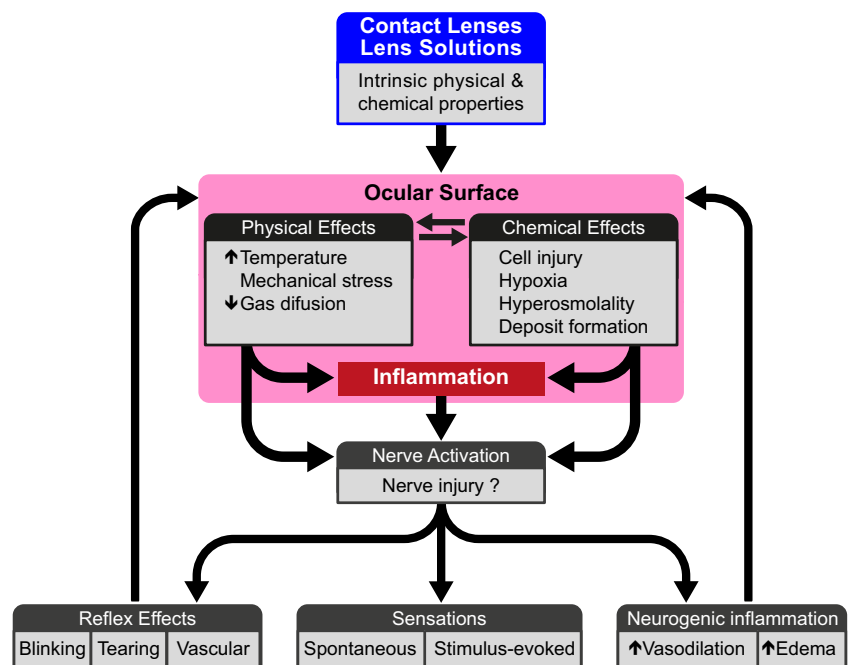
Contact Lenses
Lens Solutions

Intrinsic physical & chemical properties

Ocular Surface

Physical Effects

↑Temperature
Mechanical stress
↓Gas difusion

Chemical Effects

Cell injury
Hypoxia
Hyperosmolality
Deposit formation

Inflammation

Nerve Activation

Nerve injury ?

Reflex Effects

| Blinking | Tearing | Vascular |
|---|---|---|

Sensations

| Spontaneous | Stimulus-evoked |
|---|---|

Neurogenic inflammation

| ↑Vasodilation | ↑Edema |
|---|---|